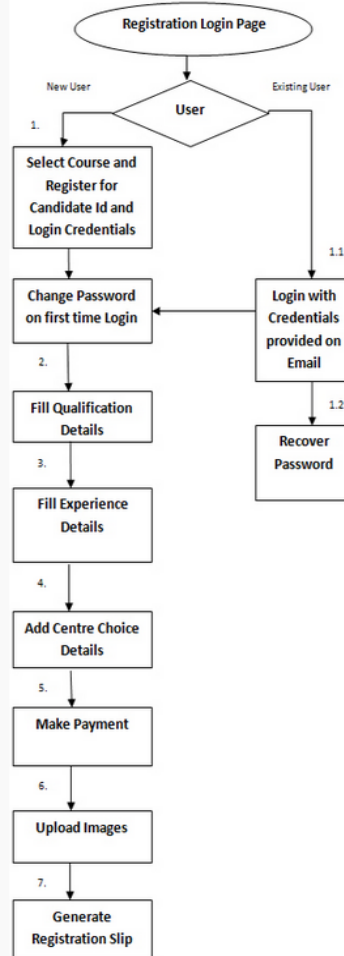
Registration Login Page

New User

Existing User

User

1.

Select Course and Register for Candidate Id and Login Credentials

1.1

Change Password on first time Login

Login with Credentials provided on Email

2.

1.2

Fill Qualification Details

Recover Password

3.

Fill Experience Details

4.

Add Centre Choice Details

5.

Make Payment

6.

Upload Images

7.

Generate Registration Slip